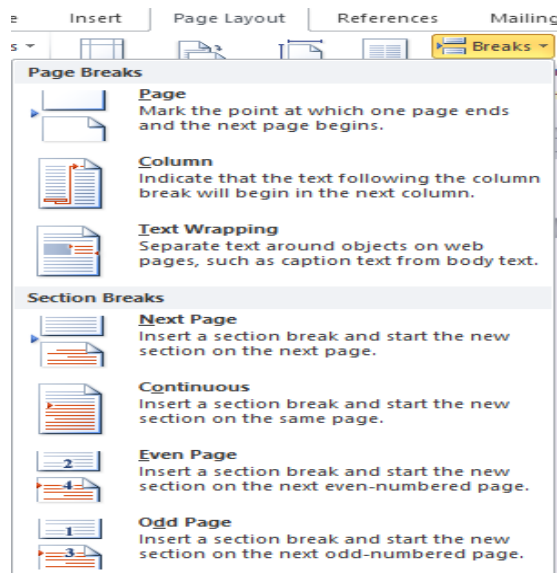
e Insert Page Layout References Mailing

s ▾ Breaks ▾

Page Breaks

Page
Mark the point at which one page ends and the next page begins.

Column
Indicate that the text following the column break will begin in the next column.

Text Wrapping
Separate text around objects on web pages, such as caption text from body text.

Section Breaks

Next Page
Insert a section break and start the new section on the next page.

Continuous
Insert a section break and start the new section on the same page.

2
4
Even Page
Insert a section break and start the new section on the next even-numbered page.

1
3
Odd Page
Insert a section break and start the new section on the next odd-numbered page.